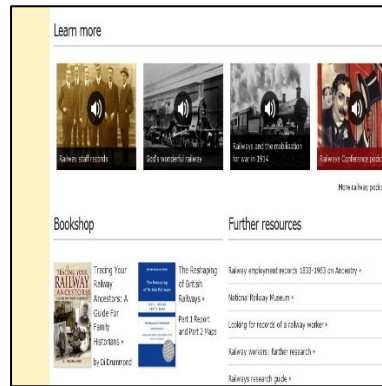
Learn more

Railway staff records

God's wonderful railway

Railways and the mobilisation for war in 1914

Railways Conference podc

More railway podc

Bookshop

TRACING YOUR RAILWAY ANCESTORS

Tracing Your Railway Ancestors: A Guide For Family Historians »

by Di Drummond

The Reshaping of British Railways

The Reshaping of British Railways »

Part 1 Report and Part 2 Maps

Further resources

Railway employment records 1833-1963 on Ancestry »

National Railway Museum »

Looking for records of a railway worker »

Railway workers: further research »

Railways research guide »